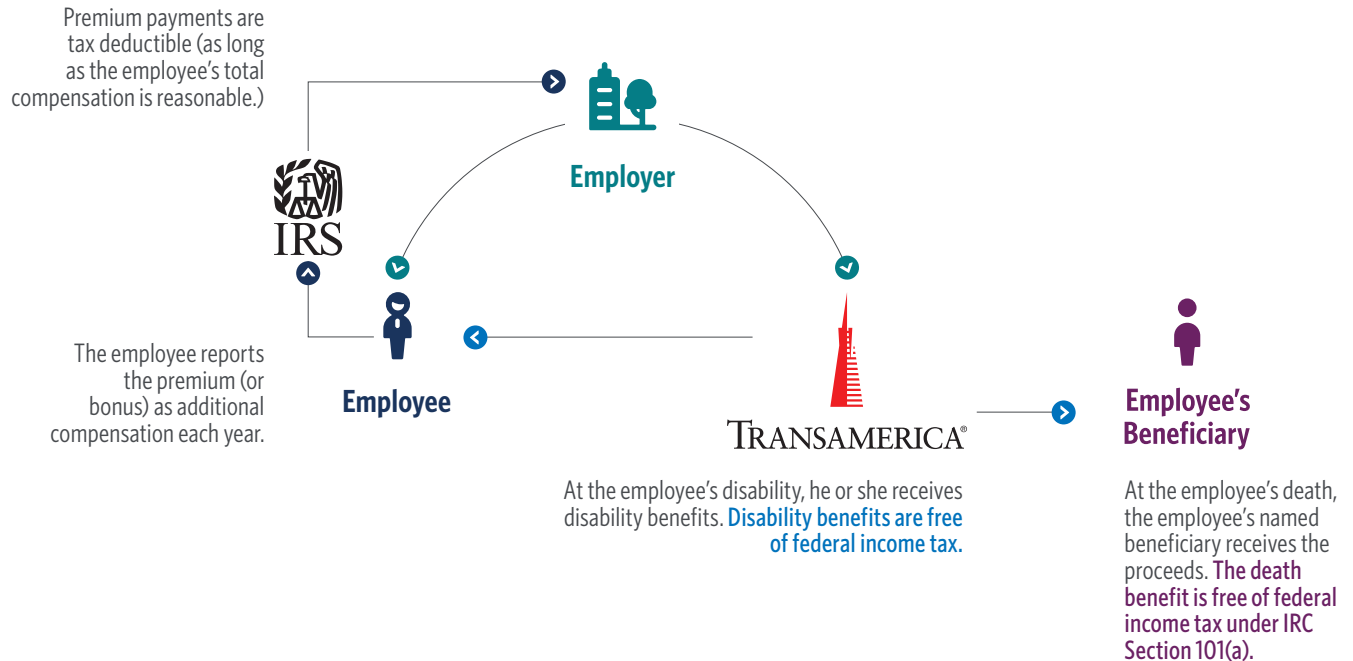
Premium payments are tax deductible (as long as the employee's total compensation is reasonable.)

Employer

IRS

The employee reports the premium (or bonus) as additional compensation each year.

Employee

TRANSAMERICA®

Employee's Beneficiary

At the employee's disability, he or she receives disability benefits. Disability benefits are free of federal income tax.

At the employee's death, the employee's named beneficiary receives the proceeds. The death benefit is free of federal income tax under IRC Section 101(a).